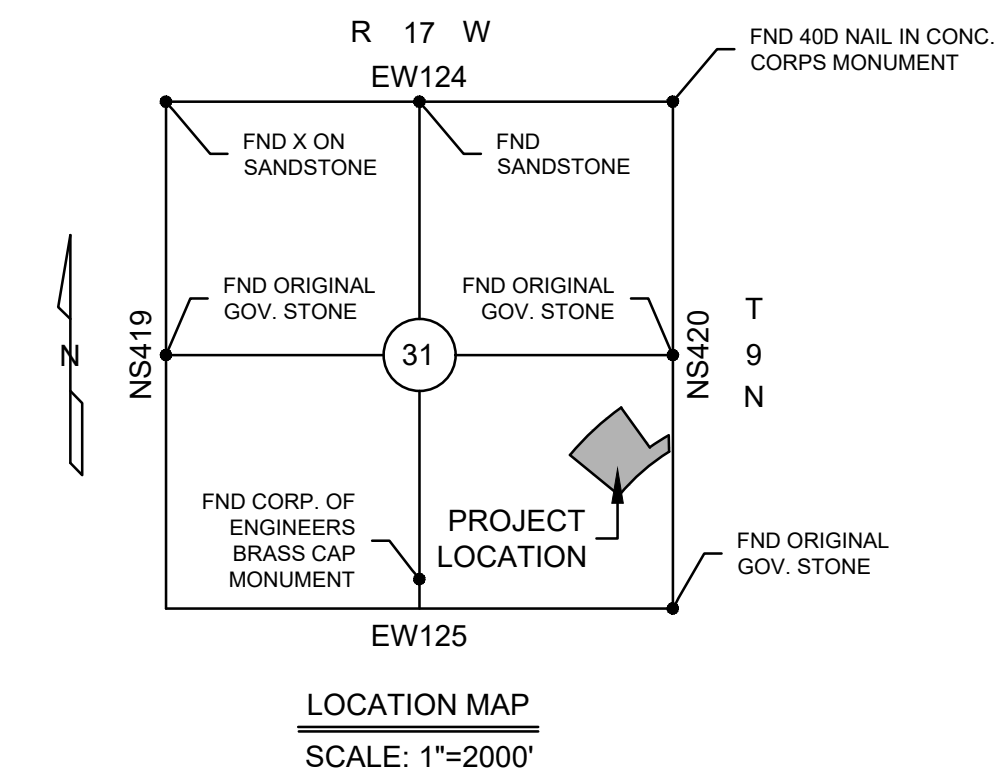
R 17 W

FND 40D NAIL IN CONC. CORPS MONUMENT

EW124

FND X ON SANDSTONE

FND SANDSTONE

FND ORIGINAL GOV. STONE

FND ORIGINAL GOV. STONE

T
9
N

N

NS419

31

NS420

FND CORP. OF ENGINEERS BRASS CAP MONUMENT

PROJECT LOCATION

FND ORIGINAL GOV. STONE

EW125

LOCATION MAP

SCALE: 1"=2000'